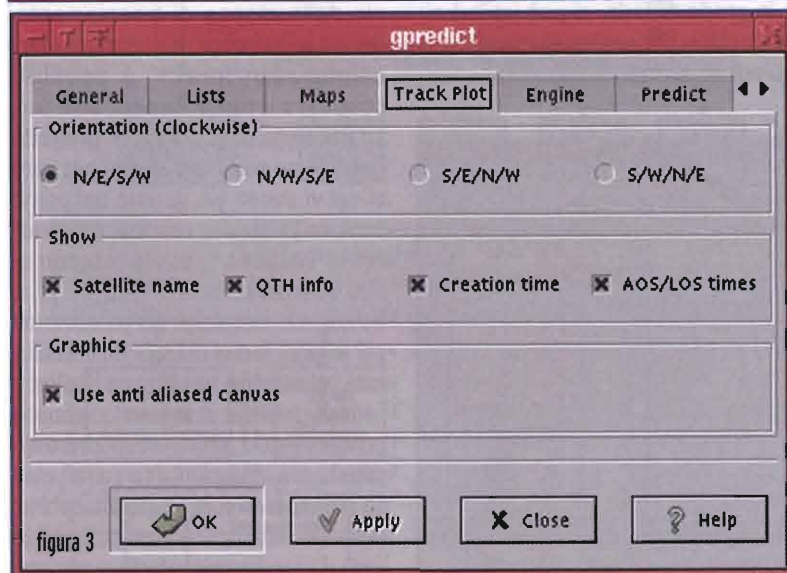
gpredict

General | Lists | Maps | Track Plot | Engine | Predict

Orientation (clockwise)

N/E/S/W N/W/S/E S/E/N/W S/W/N/E

Show

Satellite name QTH info Creation time AOS/LOS times

Graphics

Use anti aliased canvas

figura 3

OK Apply Close Help